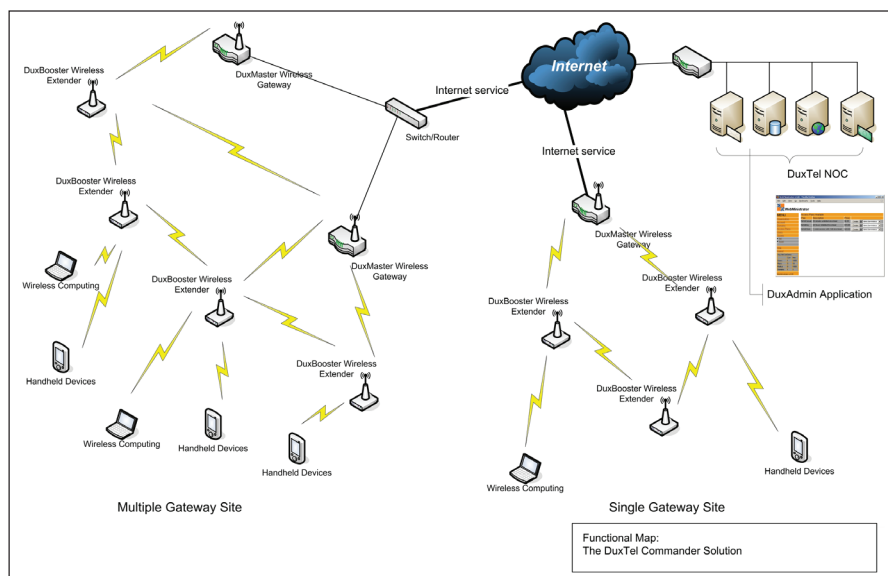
DuxBooster Wireless Extender

DuxMaster Wireless Gateway

Internet

Internet service

Switch/Router

Internet service

DuxTel NOC

DuxBooster Wireless Extender

DuxMaster Wireless Gateway

DuxMaster Wireless Gateway

DuxBooster Wireless Extender

DuxAdmin Application

Wireless Computing

DuxBooster Wireless Extender

DuxBooster Wireless Extender

Handheld Devices

DuxBooster Wireless Extender

DuxBooster Wireless Extender

Wireless Computing

Handheld Devices

Handheld Devices

Handheld Devices

Wireless Computing

Multiple Gateway Site

Single Gateway Site

Functional Map:
The DuxTel Commander Solution